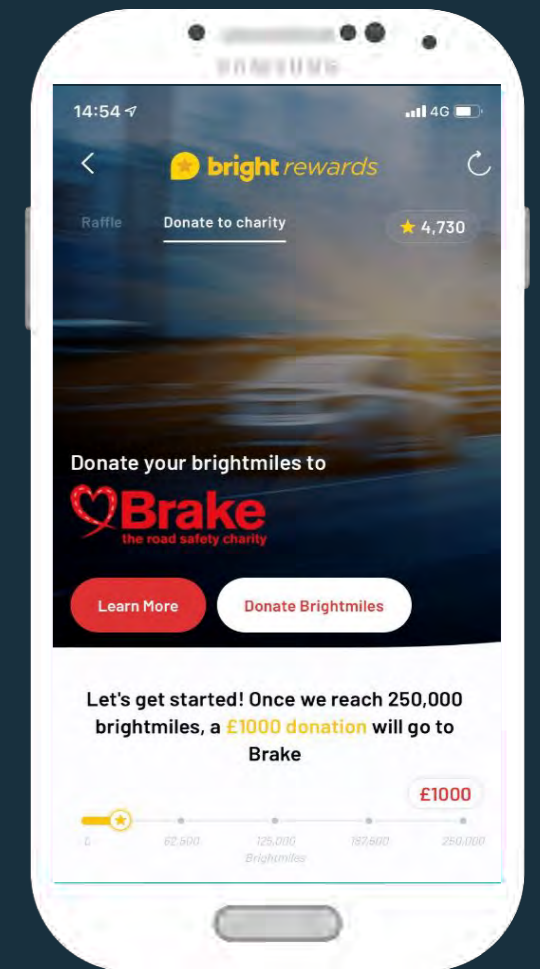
SAMSUNG

14:54

4G

bright rewards

Raffle

Donate to charity

★ 4,730

Donate your brightmiles to

Brake
the road safety charity

Learn More

Donate Brightmiles

Let's get started! Once we reach 250,000 brightmiles, a £1000 donation will go to Brake

£1000

0

62,500

125,000
Brightmiles

187,500

250,000